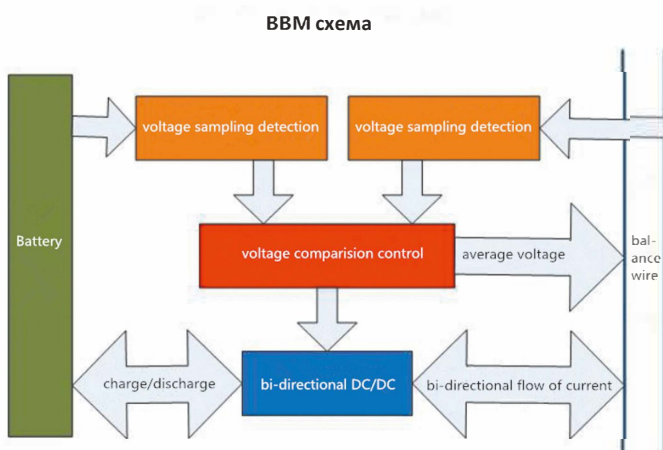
BBM схема

Battery

voltage sampling detection

voltage sampling detection

voltage comparision control

average voltage

bal-ance wire

charge/discharge

bi-directional DC/DC

bi-directional flow of current